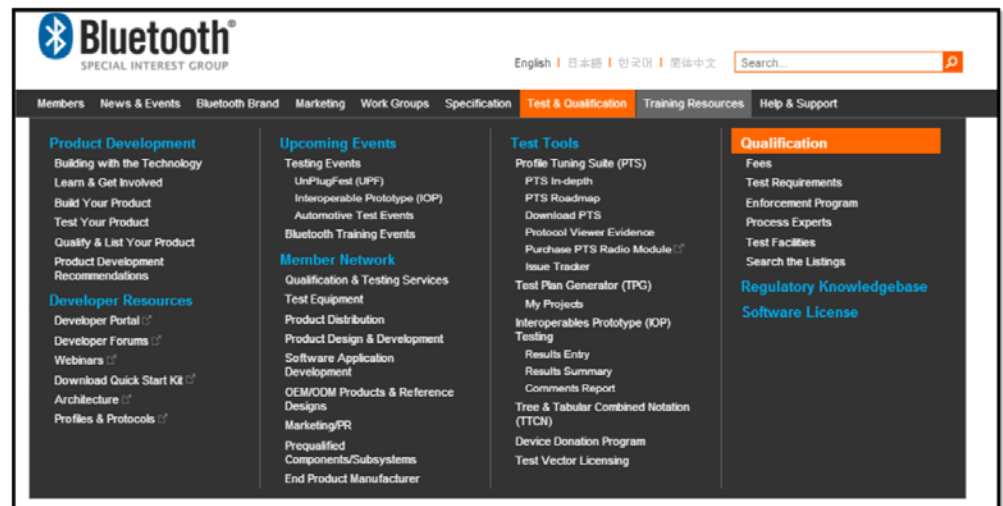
Bluetooth®
SPECIAL INTEREST GROUP

English | 日本語 | 한국어 | 简体中文

Search...

Members News & Events Bluetooth Brand Marketing Work Groups Specification Test & Qualification Training Resources Help & Support

Product Development
Building with the Technology
Learn & Get Involved
Build Your Product
Test Your Product
Qualify & List Your Product
Product Development Recommendations

Developer Resources
Developer Portal
Developer Forums
Webinars
Download Quick Start Kit
Architecture
Profiles & Protocols

Upcoming Events
Testing Events
UnPlugFest (UPF)
Interoperable Prototype (IOP)
Automotive Test Events
Bluetooth Training Events

Member Network
Qualification & Testing Services
Test Equipment
Product Distribution
Product Design & Development
Software Application Development
OEM/ODM Products & Reference Designs
Marketing/PR
Prequalified Components/Subsystems
End Product Manufacturer

Test Tools
Profile Tuning Suite (PTS)
PTS In-depth
PTS Roadmap
Download PTS
Protocol Viewer Evidence
Purchase PTS Radio Module
Issue Tracker
Test Plan Generator (TPG)
My Projects
Interoperables Prototype (IOP) Testing
Results Entry
Results Summary
Comments Report
Tree & Tabular Combined Notation (TTCN)
Device Donation Program
Test Vector Licensing

Qualification
Fees
Test Requirements
Enforcement Program
Process Experts
Test Facilities
Search the Listings

Regulatory Knowledgebase

Software License